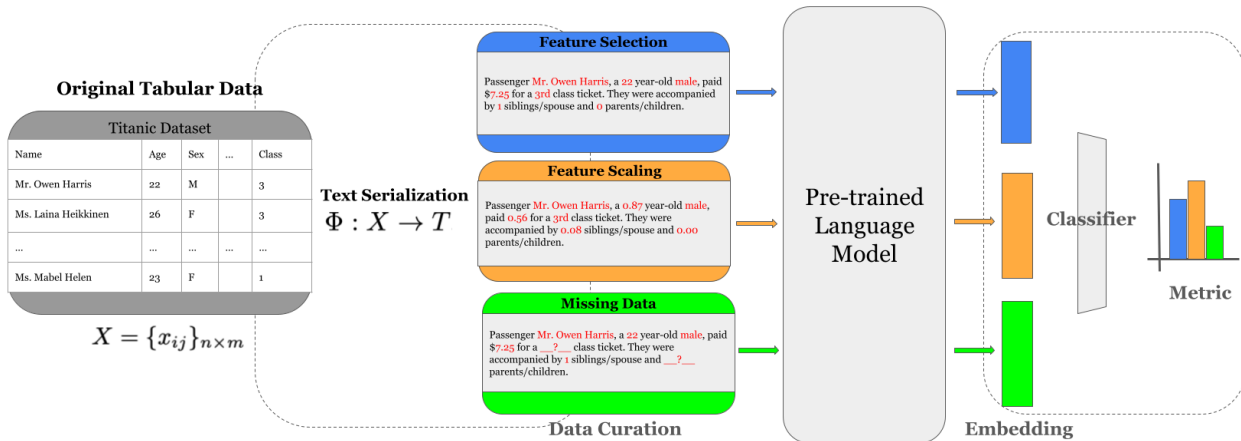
Original Tabular Data

Titanic Dataset

| Name | Age | Sex | ... | Class |
|---|---|---|---|---|
| Mr. Owen Harris | 22 | M | | 3 |
| Ms. Laina Heikkinen | 26 | F | | 3 |
| ... | ... | ... | ... | ... |
| Ms. Mabel Helen | 23 | F | | 1 |

$X = \{x_{ij}\}_{n \times m}$

Text Serialization
$\Phi : X \rightarrow T$

Feature Selection

Passenger Mr. Owen Harris, a 22 year-old male, paid $7.25 for a 3rd class ticket. They were accompanied by 1 siblings/spouse and 0 parents/children.

Feature Scaling

Passenger Mr. Owen Harris, a 0.87 year-old male, paid 0.56 for a 3rd class ticket. They were accompanied by 0.08 siblings/spouse and 0.00 parents/children.

Missing Data

Passenger Mr. Owen Harris, a 22 year-old male, paid $7.25 for a __?__ class ticket. They were accompanied by 1 siblings/spouse and __?__ parents/children.

Data Curation

Pre-trained Language Model

Embedding

Classifier

Metric